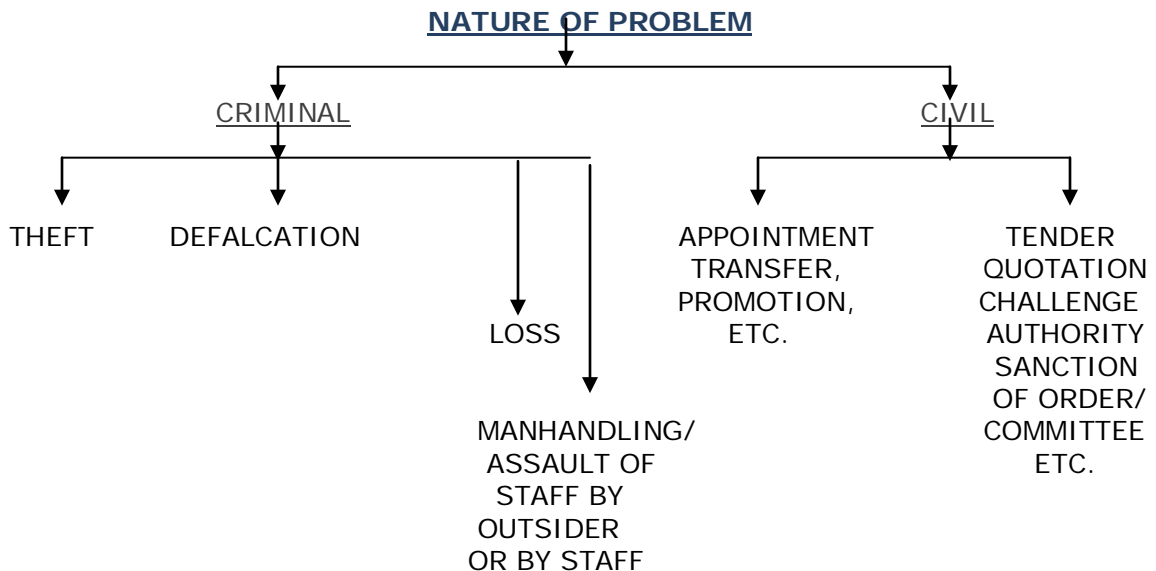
NATURE OF PROBLEM

CRIMINAL

CIVIL

THEFT

DEFALCATION

LOSS

MANHANDLING/ ASSAULT OF STAFF BY OUTSIDER OR BY STAFF

APPOINTMENT TRANSFER, PROMOTION, ETC.

TENDER QUOTATION CHALLENGE AUTHORITY SANCTION OF ORDER/ COMMITTEE ETC.